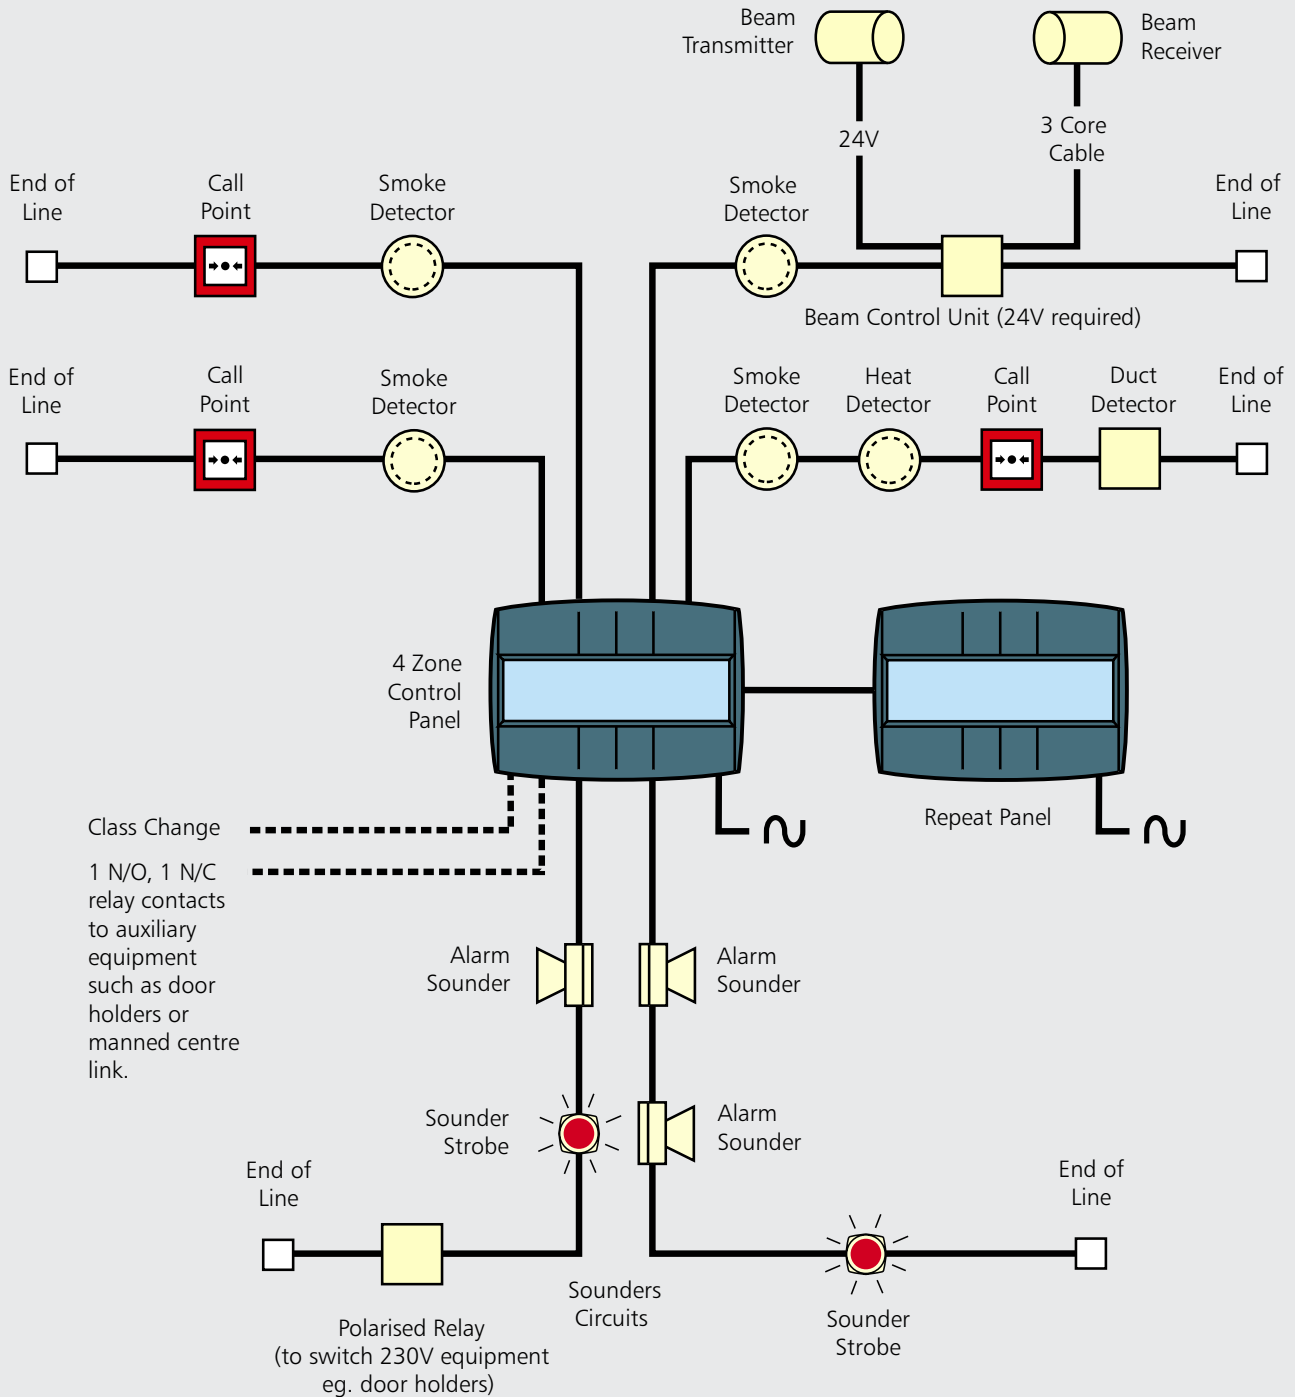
Beam Transmitter

Beam Receiver

24V

3 Core Cable

End of Line

Call Point

Smoke Detector

Smoke Detector

End of Line

Beam Control Unit (24V required)

End of Line

Call Point

Smoke Detector

Smoke Detector

Heat Detector

Call Point

Duct Detector

End of Line

4 Zone Control Panel

Repeat Panel

Class Change

1 N/O, 1 N/C relay contacts to auxiliary equipment such as door holders or manned centre link.

Alarm Sounder

Alarm Sounder

Sounder Strobe

Alarm Sounder

End of Line

End of Line

Sounders Circuits

Sounder Strobe

Polarised Relay (to switch 230V equipment eg. door holders)